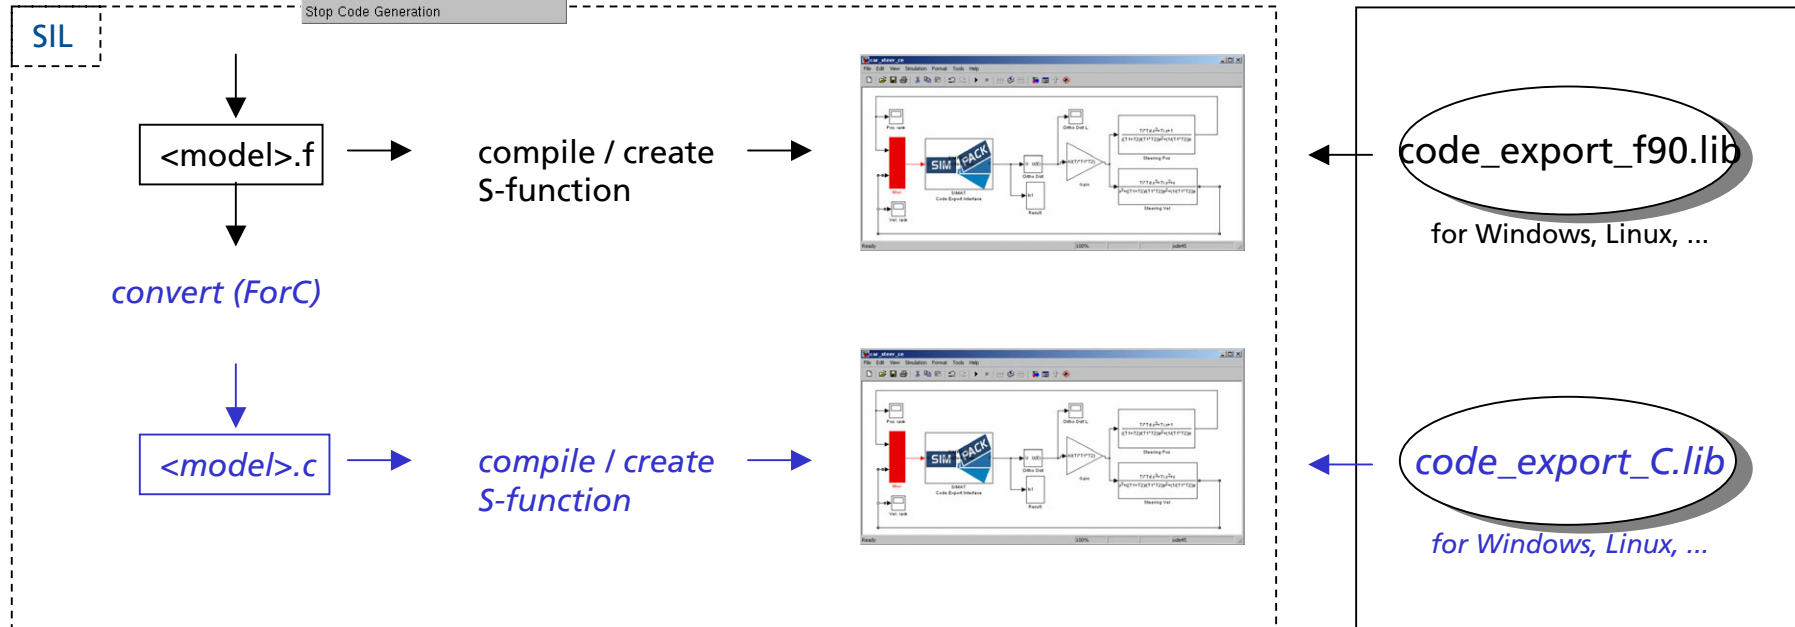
SIL

Stop Code Generation

<model>.f

compile / create
S-function

convert (ForC)

<model>.c

compile / create
S-function

code_export_f90.lib

for Windows, Linux, ...

code_export_C.lib

for Windows, Linux, ...